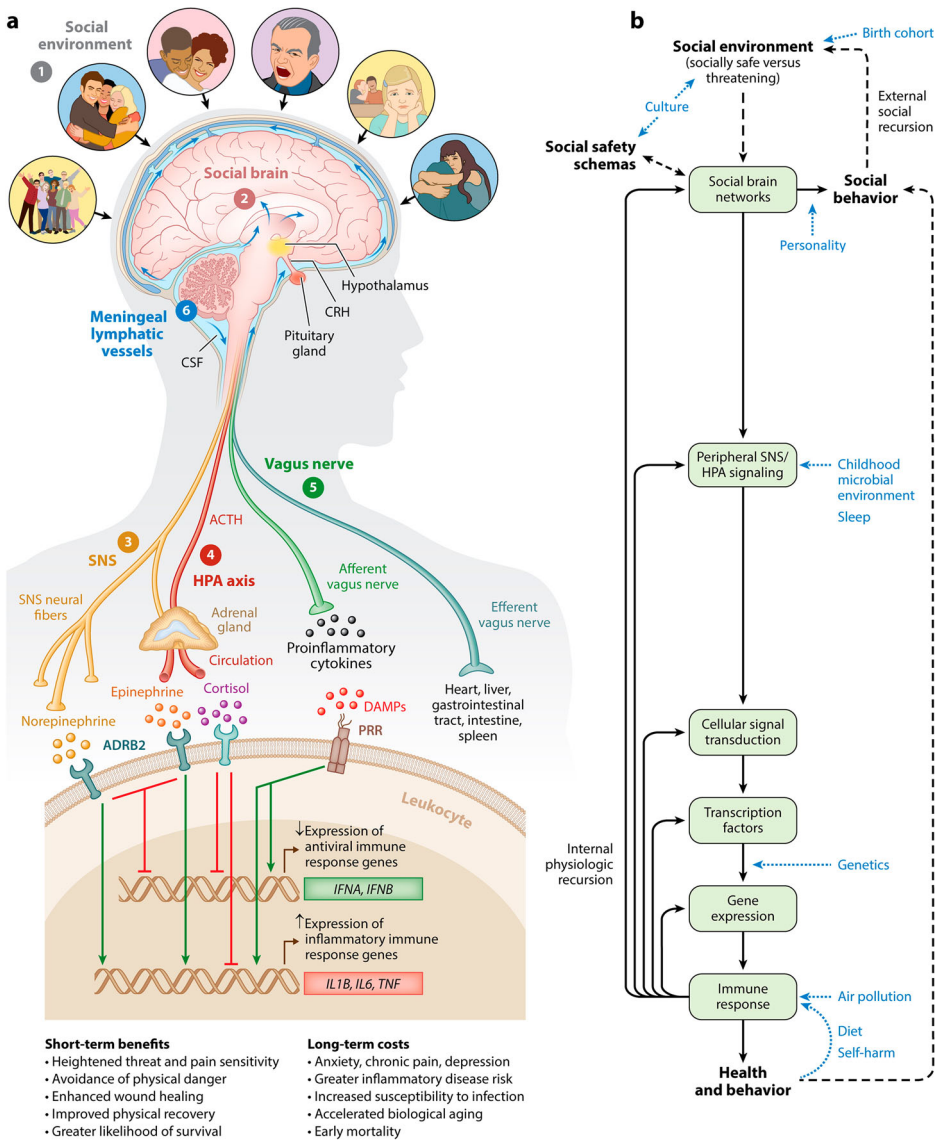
a

Social environment

1

Social brain

2

Hypothalamus

CRH

Pituitary gland

Meningeal lymphatic vessels

6

CSF

Vagus nerve

5

ACTH

3

SNS

4

HPA axis

SNS neural fibers

Adrenal gland

Afferent vagus nerve

Efferent vagus nerve

Proinflammatory cytokines

Circulation

Epinephrine

Cortisol

DAMPs

Heart, liver, gastrointestinal tract, intestine, spleen

Norepinephrine

ADRB2

PRR

Leukocyte

↓Expression of antiviral immune response genes

*IFNA, IFNB*

↑Expression of inflammatory immune response genes

*IL1B, IL6, TNF*

**Short-term benefits**
• Heightened threat and pain sensitivity
• Avoidance of physical danger
• Enhanced wound healing
• Improved physical recovery
• Greater likelihood of survival

**Long-term costs**
• Anxiety, chronic pain, depression
• Greater inflammatory disease risk
• Increased susceptibility to infection
• Accelerated biological aging
• Early mortality

b

Birth cohort

Social environment
(socially safe versus threatening)

External social recursion

Culture

Social safety schemas

Social brain networks

Social behavior

Personality

Peripheral SNS/ HPA signaling

Childhood microbial environment

Sleep

Cellular signal transduction

Transcription factors

Internal physiologic recursion

Genetics

Gene expression

Immune response

Air pollution

Diet

Self-harm

Health and behavior